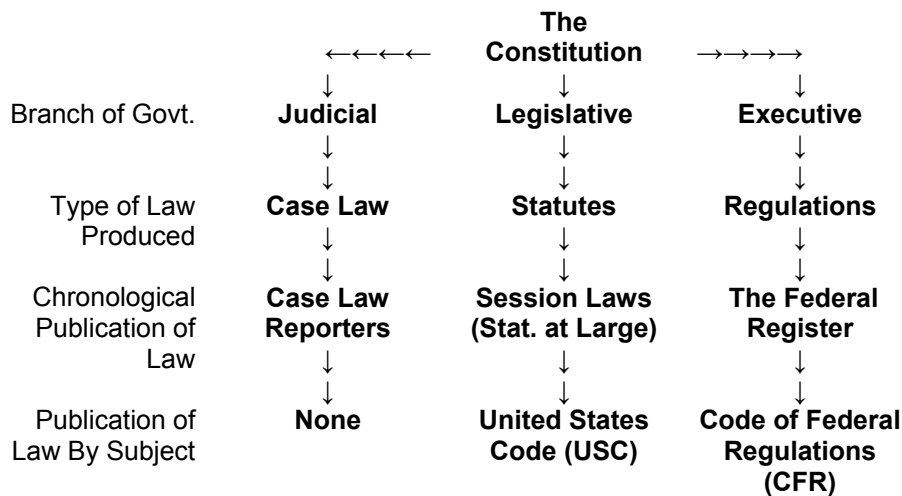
The Constitution

Branch of Govt.

Judicial

Legislative

Executive

Type of Law Produced

Case Law

Statutes

Regulations

Chronological Publication of Law

Case Law Reporters

Session Laws (Stat. at Large)

The Federal Register

Publication of Law By Subject

None

United States Code (USC)

Code of Federal Regulations (CFR)